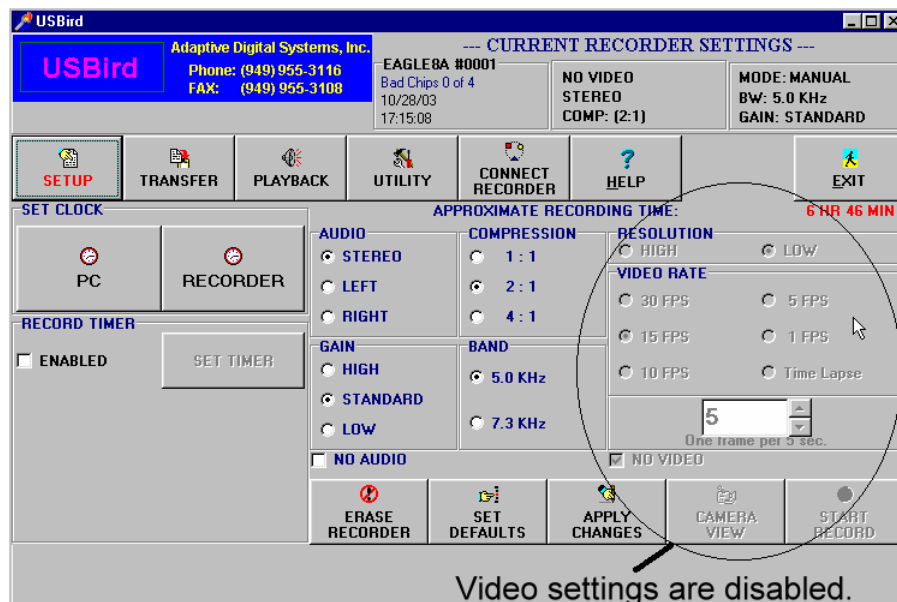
USBird

USBird

Adaptive Digital Systems, Inc.
Phone: (949) 955-3116
FAX: (949) 955-3108

--- CURRENT RECORDER SETTINGS ---

EAGLE8A #0001
Bad Chips 0 of 4
10/28/03
17:15:08

NO VIDEO
STEREO
COMP: (2:1)

MODE: MANUAL
BW: 5.0 KHz
GAIN: STANDARD

SETUP
TRANSFER
PLAYBACK
UTILITY
CONNECT RECORDER
HELP
EXIT

SET CLOCK
PC
RECORDER

APPROXIMATE RECORDING TIME:
6 HR 46 MIN

AUDIO
STEREO
LEFT
RIGHT

COMPRESSION
1 : 1
2 : 1
4 : 1

RESOLUTION
HIGH
LOW

VIDEO RATE
30 FPS
5 FPS
15 FPS
1 FPS
10 FPS
Time Lapse

RECORD TIMER
ENABLED
SET TIMER

GAIN
HIGH
STANDARD
LOW

BAND
5.0 KHz
7.3 KHz

5
One frame per 5 sec.

NO AUDIO
NO VIDEO

ERASE RECORDER
SET DEFAULTS
APPLY CHANGES
CAMERA VIEW
START RECORD

Video settings are disabled.